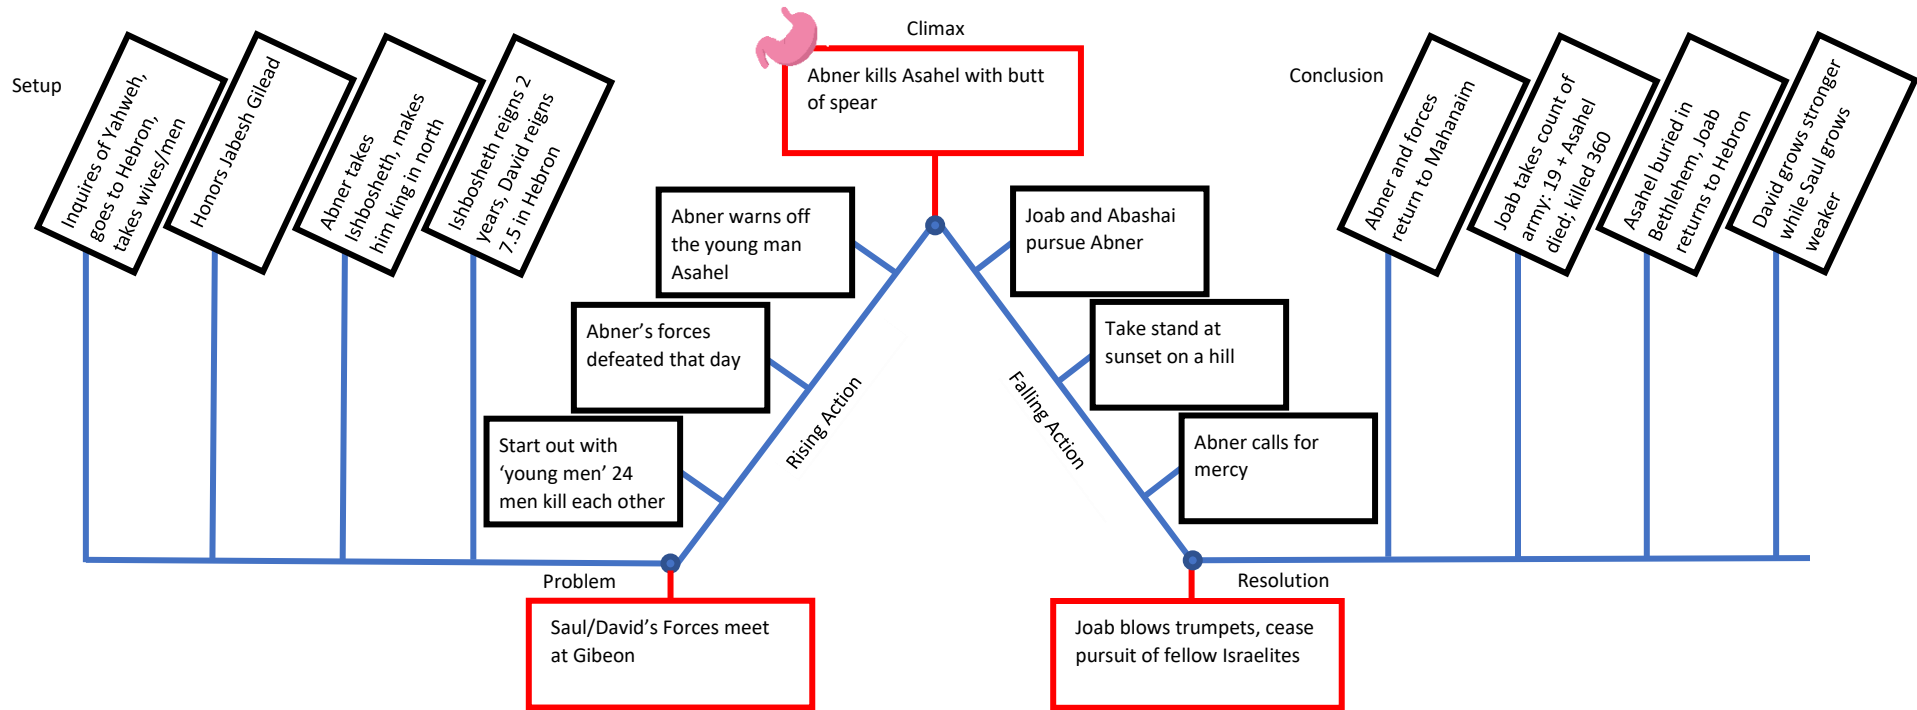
Setup

Inquires of Yahweh, goes to Hebron, takes wives/men

Honors Jabesh Gilead

Abner takes Ishbosheth, makes him king in north

Ishbosheth reigns 2 years, David reigns 7.5 in Hebron

Climax

Abner kills Asahel with butt of spear

Conclusion

Abner and forces return to Mahanaim

Joab takes count of army: 19 + Asahel died; killed 360

Asahel buried in Bethlehem, Joab returns to Hebron

David grows stronger while Saul grows weaker

Abner warns off the young man Asahel

Abner's forces defeated that day

Start out with 'young men' 24 men kill each other

Rising Action

Joab and Abashai pursue Abner

Take stand at sunset on a hill

Abner calls for mercy

Falling Action

Problem

Saul/David's Forces meet at Gibeon

Resolution

Joab blows trumpets, cease pursuit of fellow Israelites